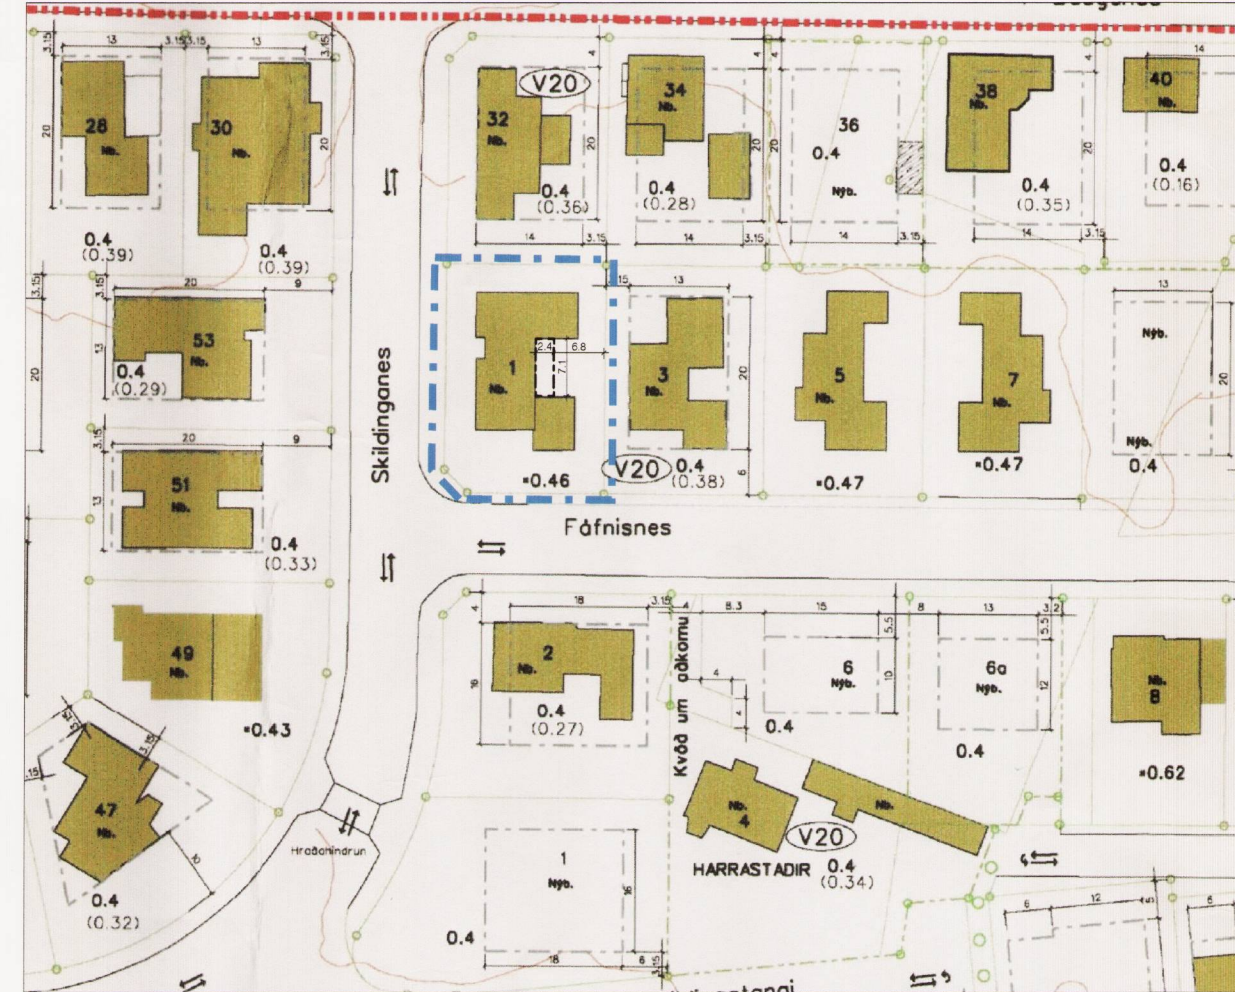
13 3.15 3.15 13 3.15 3.15
28 Nb. 20
30 Nb. 20
0.4 (0.39)
0.4 (0.39)
V20
32 Nb. 0.4 (0.36)
34 Nb. 0.4 (0.28)
36 0.4 Nýb.
38 Nb. 0.4 (0.35)
40 Nb. 0.4 (0.16)
14 3.15 14 3.15 14 3.15 14 3.15
20 9
53 Nb. 0.4 (0.29)
20 9
51 Nb. 0.4 (0.33)
49 Nb.
=0.43
47 Nb. 0.4 (0.32)
Skildinganes
1 Nb. 2.4 6.8 7.1
=0.46
3 Nb. V20 0.4 (0.38)
5 Nb. =0.47
7 Nb. =0.47
Nýb. Nýb. 0.4
Fáfnisnes
18 3.15 4 8.3 15 8 13 3.2
2 Nb. 0.4 (0.27)
Kvöð um aðkomu
6 Nýb. 0.4
6a Nýb. 0.4
Nb. 8 =0.62
Nb. 4 Nb. V20
HARRASTADIR 0.4 (0.34)
Hraðahindrun
1 Nýb. 0.4